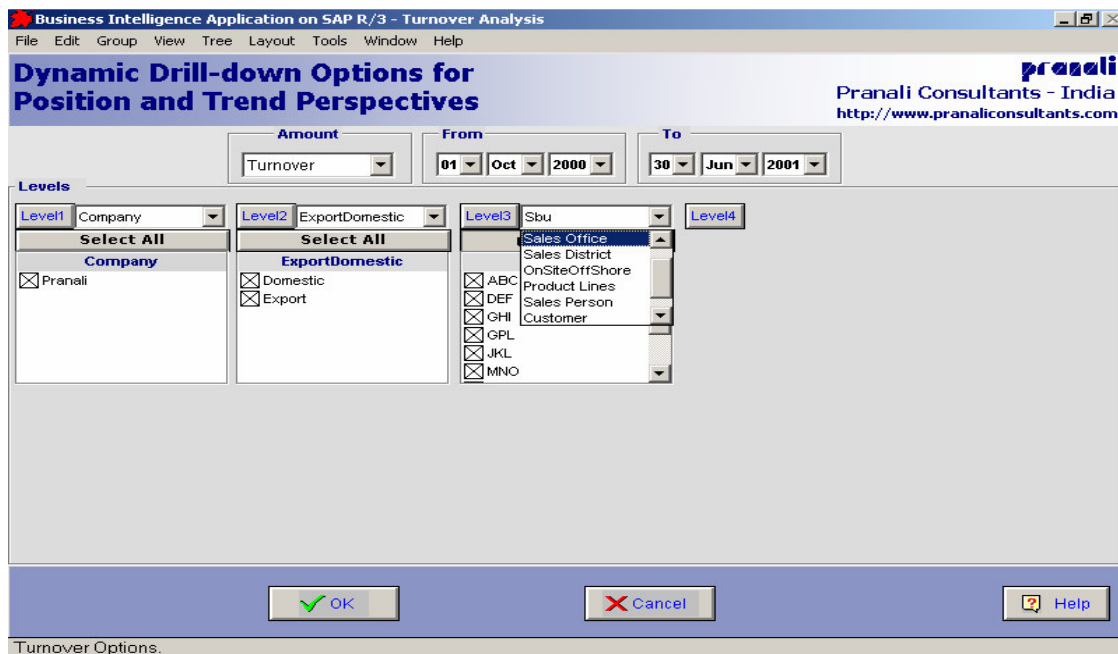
Business Intelligence Application on SAP R/3 - Turnover Analysis

File Edit Group View Tree Layout Tools Window Help

Dynamic Drill-down Options for Position and Trend Perspectives

pranali
Pranali Consultants - India
http://www.pranaliconsultants.com

Amount
Turnover

From
01 Oct 2000

To
30 Jun 2001

Levels

Level1 Company
Select All
Company
Pranali

Level2 ExportDomestic
Select All
ExportDomestic
Domestic
Export

Level3 Sbu
Sales Office
Sales District
OnSiteOffShore
Product Lines
Sales Person
Customer
ABC
DEF
GHI
GPL
JKL
MNO

Level4

OK

Cancel

Help

Turnover Options.